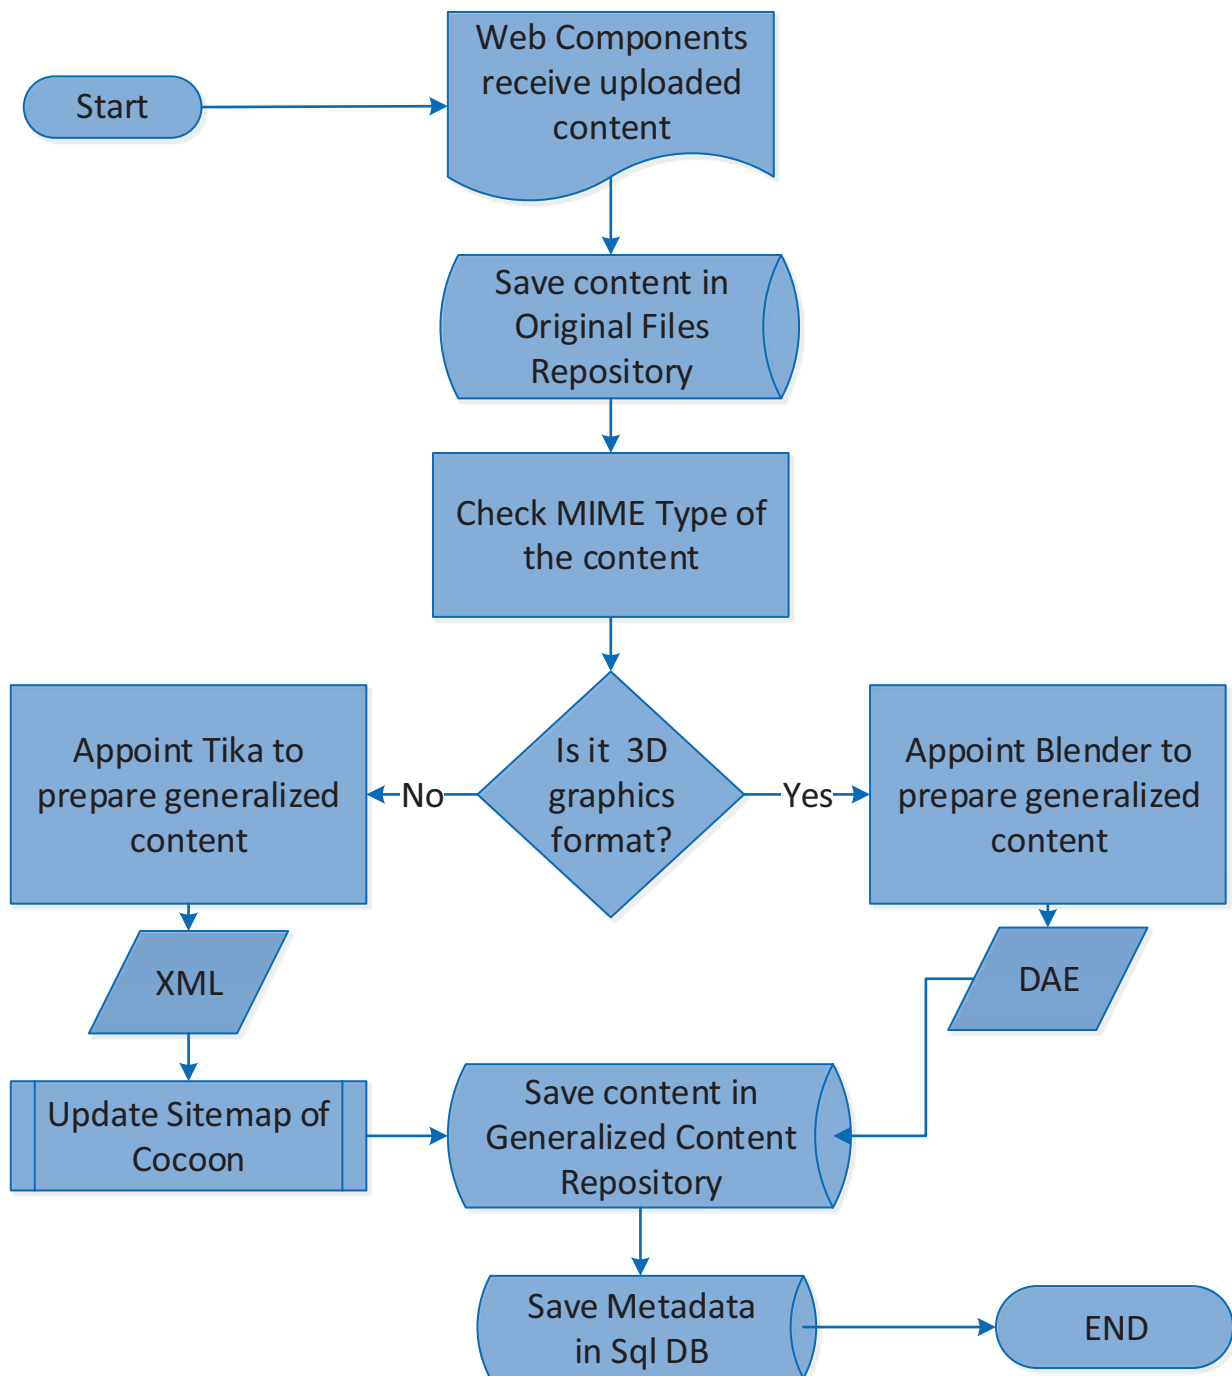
Start

Web Components receive uploaded content

Save content in Original Files Repository

Check MIME Type of the content

Appoint Tika to prepare generalized content

No

Is it 3D graphics format?

Yes

Appoint Blender to prepare generalized content

XML

DAE

Update Sitemap of Cocoon

Save content in Generalized Content Repository

Save Metadata in Sql DB

END